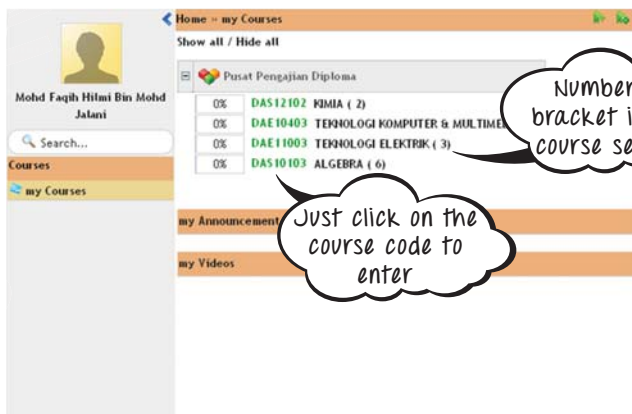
Home » my Courses

Show all / Hide all

Mohd Faqih Hitmi Bin Mohd Jalani

Search...

Courses

my Courses

Pusat Pengajian Diploma

| 0% | DAS12102 KIMIA ( 2) |
|---|---|
| 0% | DAE10403 TEKNOLOGI KOMPUTER & MULTIME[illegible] |
| 0% | DAE11003 TEKNOLOGI ELEKTRIK ( 3) |
| 0% | DAS10103 ALGEBRA ( 6) |

my Announcement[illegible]

my Videos

Number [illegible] bracket i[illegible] course se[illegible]

Just click on the course code to enter